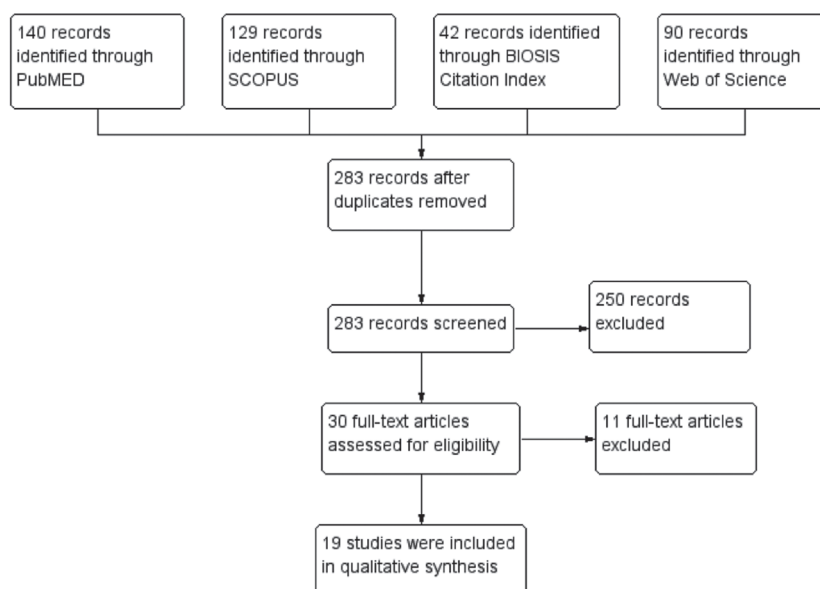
140 records identified through PubMED

129 records identified through SCOPUS

42 records identified through BIOSIS Citation Index

90 records identified through Web of Science

283 records after duplicates removed

283 records screened

250 records excluded

30 full-text articles assessed for eligibility

11 full-text articles excluded

19 studies were included in qualitative synthesis